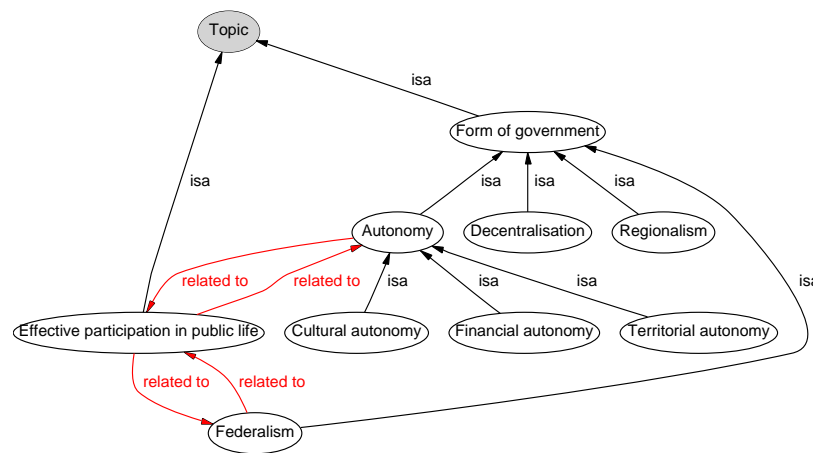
Topic

isa

Form of government

isa

isa

isa

isa

Autonomy

Decentralisation

Regionalism

isa

related to

related to

isa

isa

isa

Effective participation in public life

Cultural autonomy

Financial autonomy

Territorial autonomy

related to

related to

Federalism